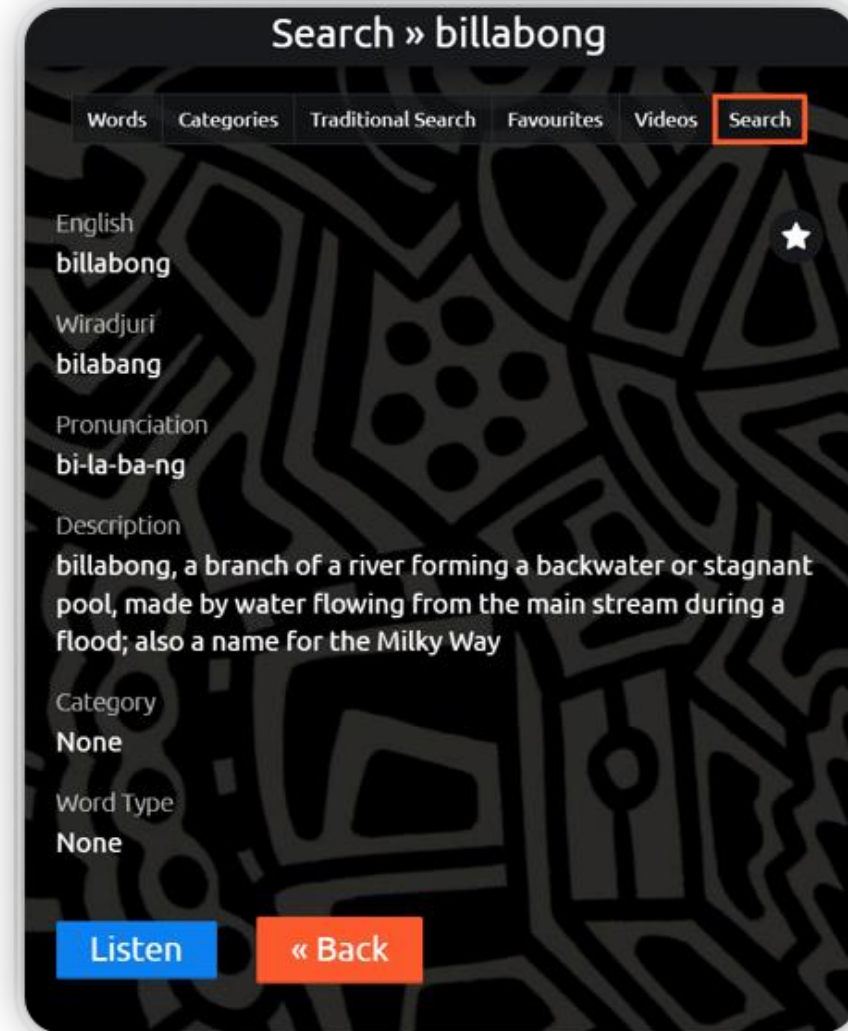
Search » billabong

Words Categories Traditional Search Favourites Videos Search

English
billabong

Wiradjuri
bilabang

Pronunciation
bi-la-ba-ng

Description
billabong, a branch of a river forming a backwater or stagnant pool, made by water flowing from the main stream during a flood; also a name for the Milky Way

Category
None

Word Type
None

Listen « Back